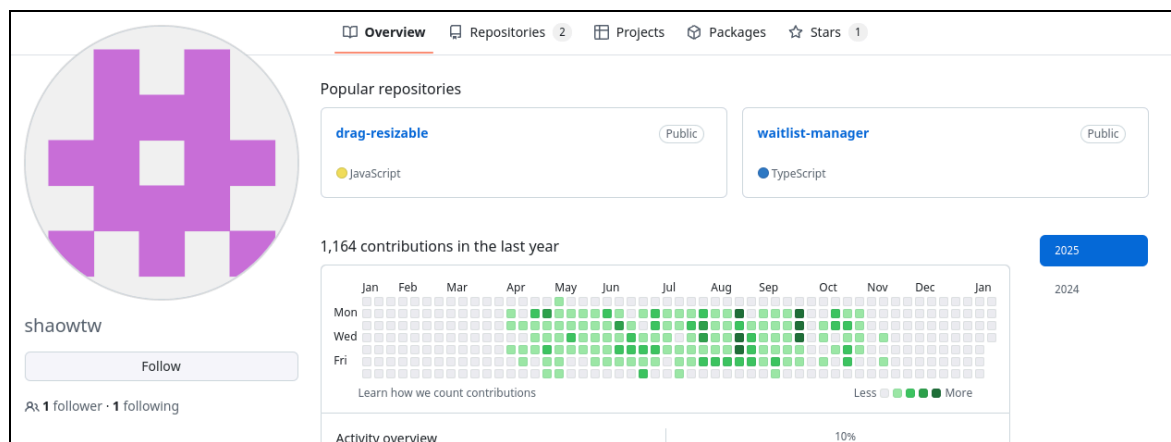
Overview Repositories 2 Projects Packages Stars 1

Popular repositories

drag-resizable Public
JavaScript

waitlist-manager Public
TypeScript

1,164 contributions in the last year

2025
2024

Jan Feb Mar Apr May Jun Jul Aug Sep Oct Nov Dec Jan
Mon
Wed
Fri

Learn how we count contributions

Less More

shaowtw

Follow

1 follower · 1 following

Activity overview

10%